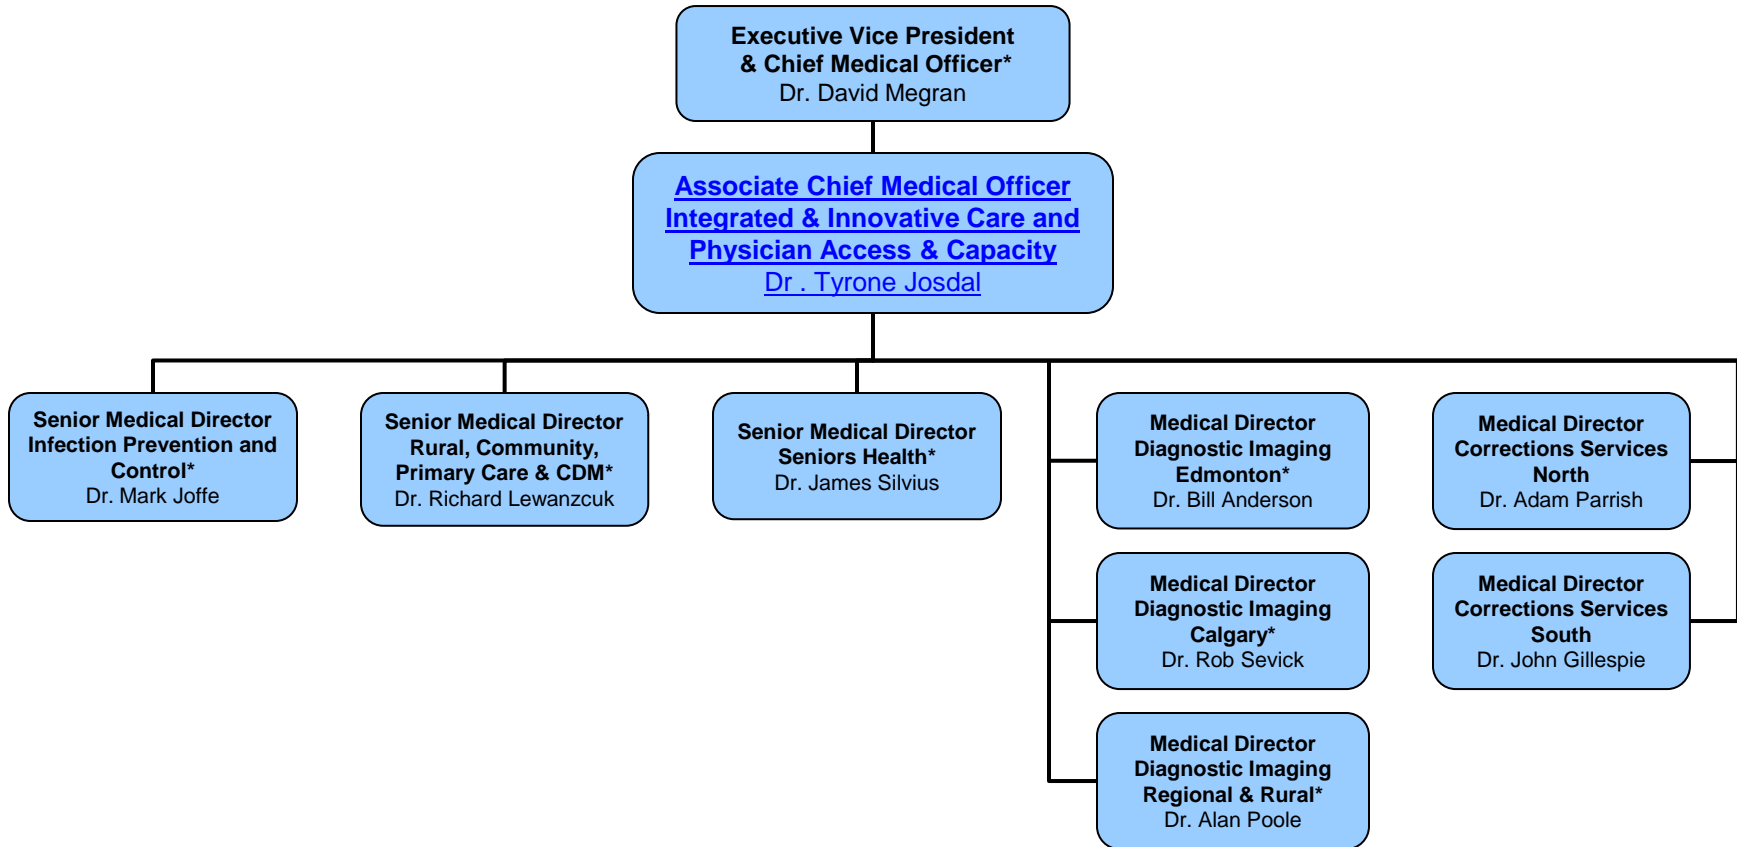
Executive Vice President & Chief Medical Officer*
Dr. David Megran

Associate Chief Medical Officer Integrated & Innovative Care and Physician Access & Capacity
Dr . Tyrone Josdal

Senior Medical Director Infection Prevention and Control*
Dr. Mark Joffe

Senior Medical Director Rural, Community, Primary Care & CDM*
Dr. Richard Lewanzcuk

Senior Medical Director Seniors Health*
Dr. James Silvius

Medical Director Diagnostic Imaging Edmonton*
Dr. Bill Anderson

Medical Director Corrections Services North
Dr. Adam Parrish

Medical Director Diagnostic Imaging Calgary*
Dr. Rob Sevick

Medical Director Corrections Services South
Dr. John Gillespie

Medical Director Diagnostic Imaging Regional & Rural*
Dr. Alan Poole